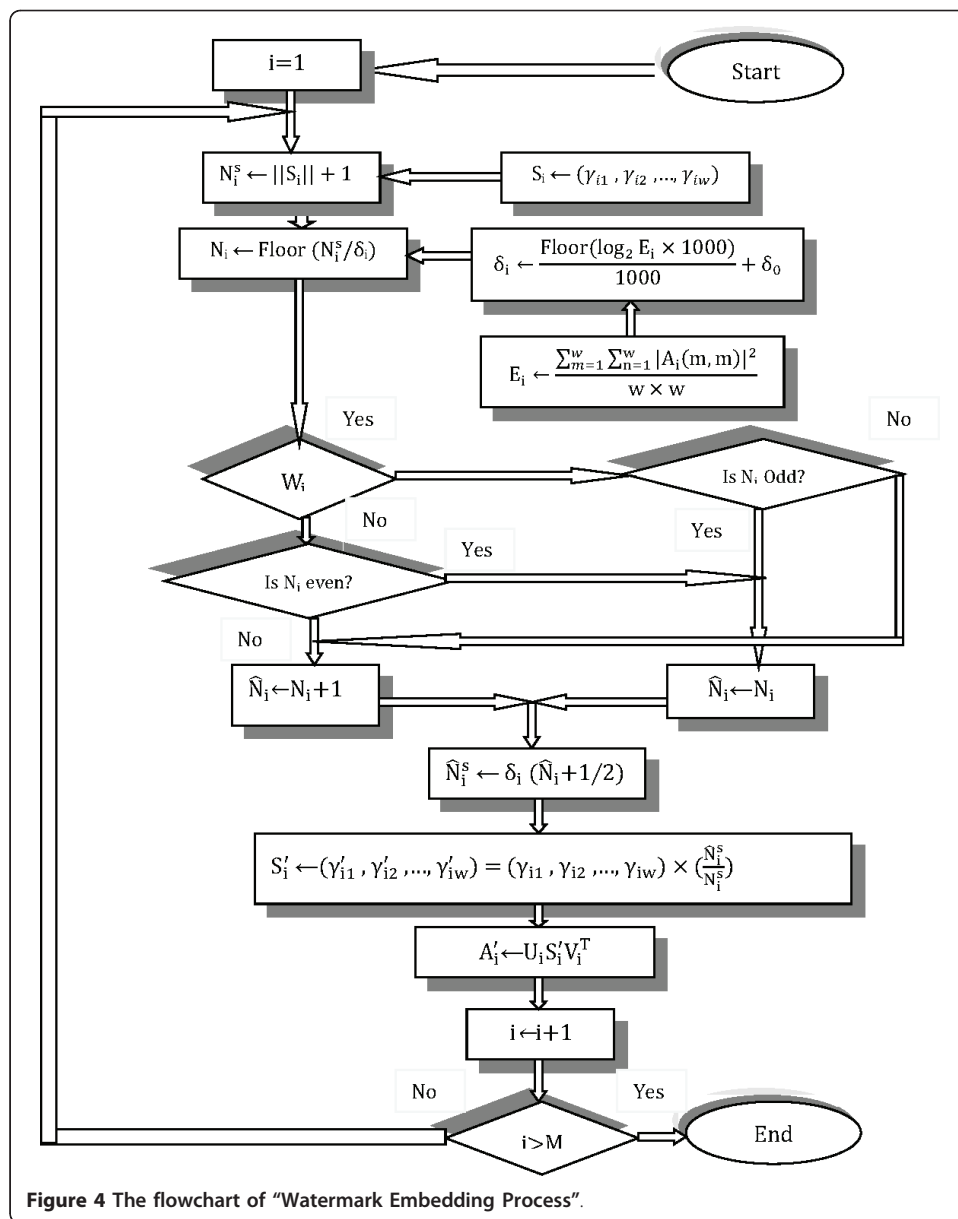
i=1

Start

$N_i^s \leftarrow ||S_i|| + 1$

$S_i \leftarrow (\gamma_{i1}, \gamma_{i2}, ..., \gamma_{iw})$

$N_i \leftarrow$ Floor $(N_i^s/\delta_i)$

$\delta_i \leftarrow \frac{\text{Floor}(\log_2 E_i \times 1000)}{1000} + \delta_0$

$E_i \leftarrow \frac{\sum_{m=1}^{w}\sum_{n=1}^{w}|A_i(m,m)|^2}{w \times w}$

Yes

No

$W_i$

Is $N_i$ Odd?

No

Yes

Yes

Is $N_i$ even?

No

$\hat{N}_i \leftarrow N_i + 1$

$\hat{N}_i \leftarrow N_i$

$\hat{N}_i^s \leftarrow \delta_i (\hat{N}_i + 1/2)$

$S_i' \leftarrow (\gamma_{i1}', \gamma_{i2}', ..., \gamma_{iw}') = (\gamma_{i1}, \gamma_{i2}, ..., \gamma_{iw}) \times (\frac{\hat{N}_i^s}{N_i^s})$

$A_i' \leftarrow U_i S_i' V_i^T$

$i \leftarrow i+1$

No

Yes

i>M

End

Figure 4 The flowchart of "Watermark Embedding Process".